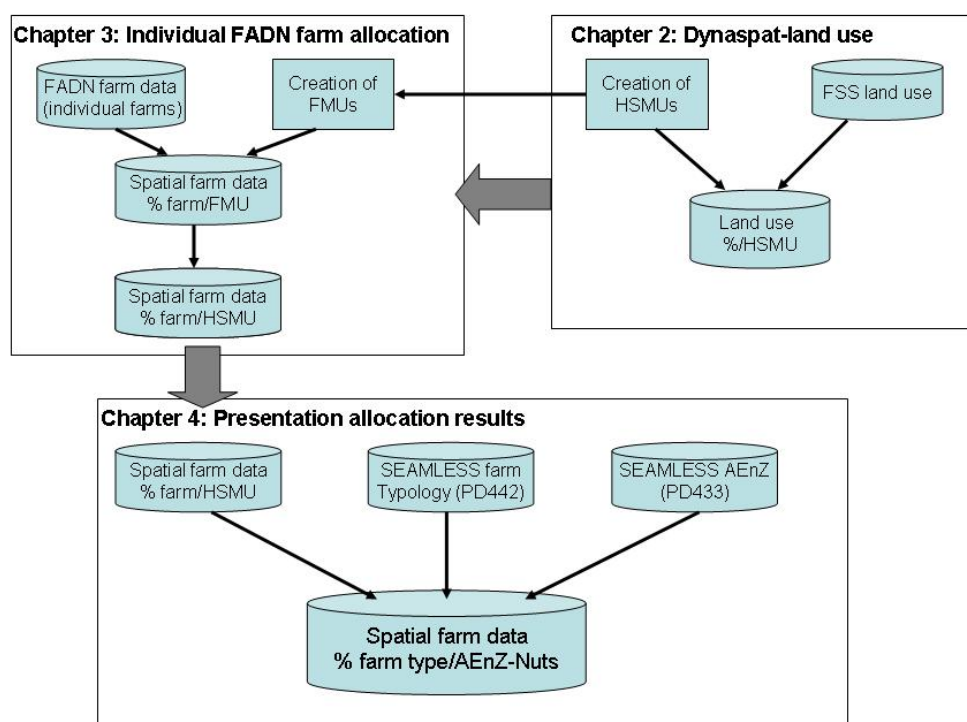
Chapter 3: Individual FADN farm allocation

FADN farm data (individual farms)

Creation of FMUs

Spatial farm data % farm/FMU

Spatial farm data % farm/HSMU

Chapter 2: Dynaspat-land use

Creation of HSMUs

FSS land use

Land use %/HSMU

Chapter 4: Presentation allocation results

Spatial farm data % farm/HSMU

SEAMLESS farm Typology (PD442)

SEAMLESS AEnZ (PD433)

Spatial farm data % farm type/AEnZ-Nuts